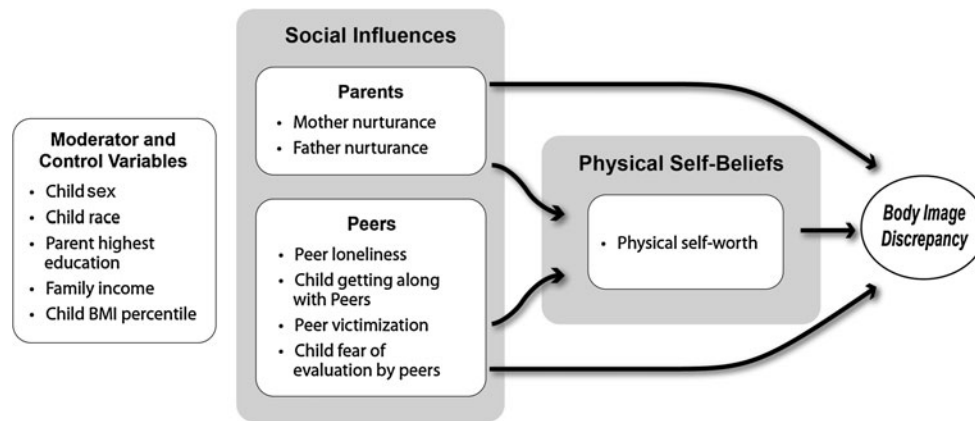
Moderator and Control Variables
• Child sex
• Child race
• Parent highest education
• Family income
• Child BMI percentile

Social Influences

Parents
• Mother nurturance
• Father nurturance

Peers
• Peer loneliness
• Child getting along with Peers
• Peer victimization
• Child fear of evaluation by peers

Physical Self-Beliefs
• Physical self-worth

Body Image Discrepancy